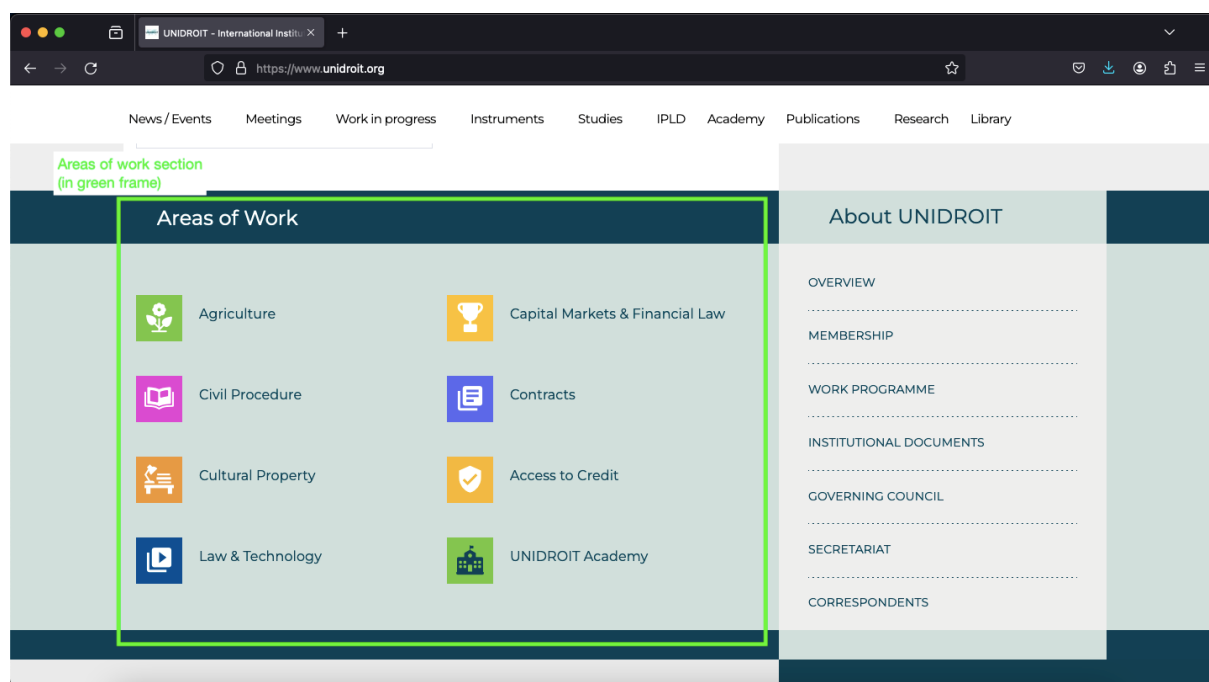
UNIDROIT - International Institu ×
+
https://www.unidroit.org

News / Events Meetings Work in progress Instruments Studies IPLD Academy Publications Research Library

Areas of work section (in green frame)

Areas of Work

Agriculture
Capital Markets & Financial Law
Civil Procedure
Contracts
Cultural Property
Access to Credit
Law & Technology
UNIDROIT Academy

About UNIDROIT

OVERVIEW
MEMBERSHIP
WORK PROGRAMME
INSTITUTIONAL DOCUMENTS
GOVERNING COUNCIL
SECRETARIAT
CORRESPONDENTS